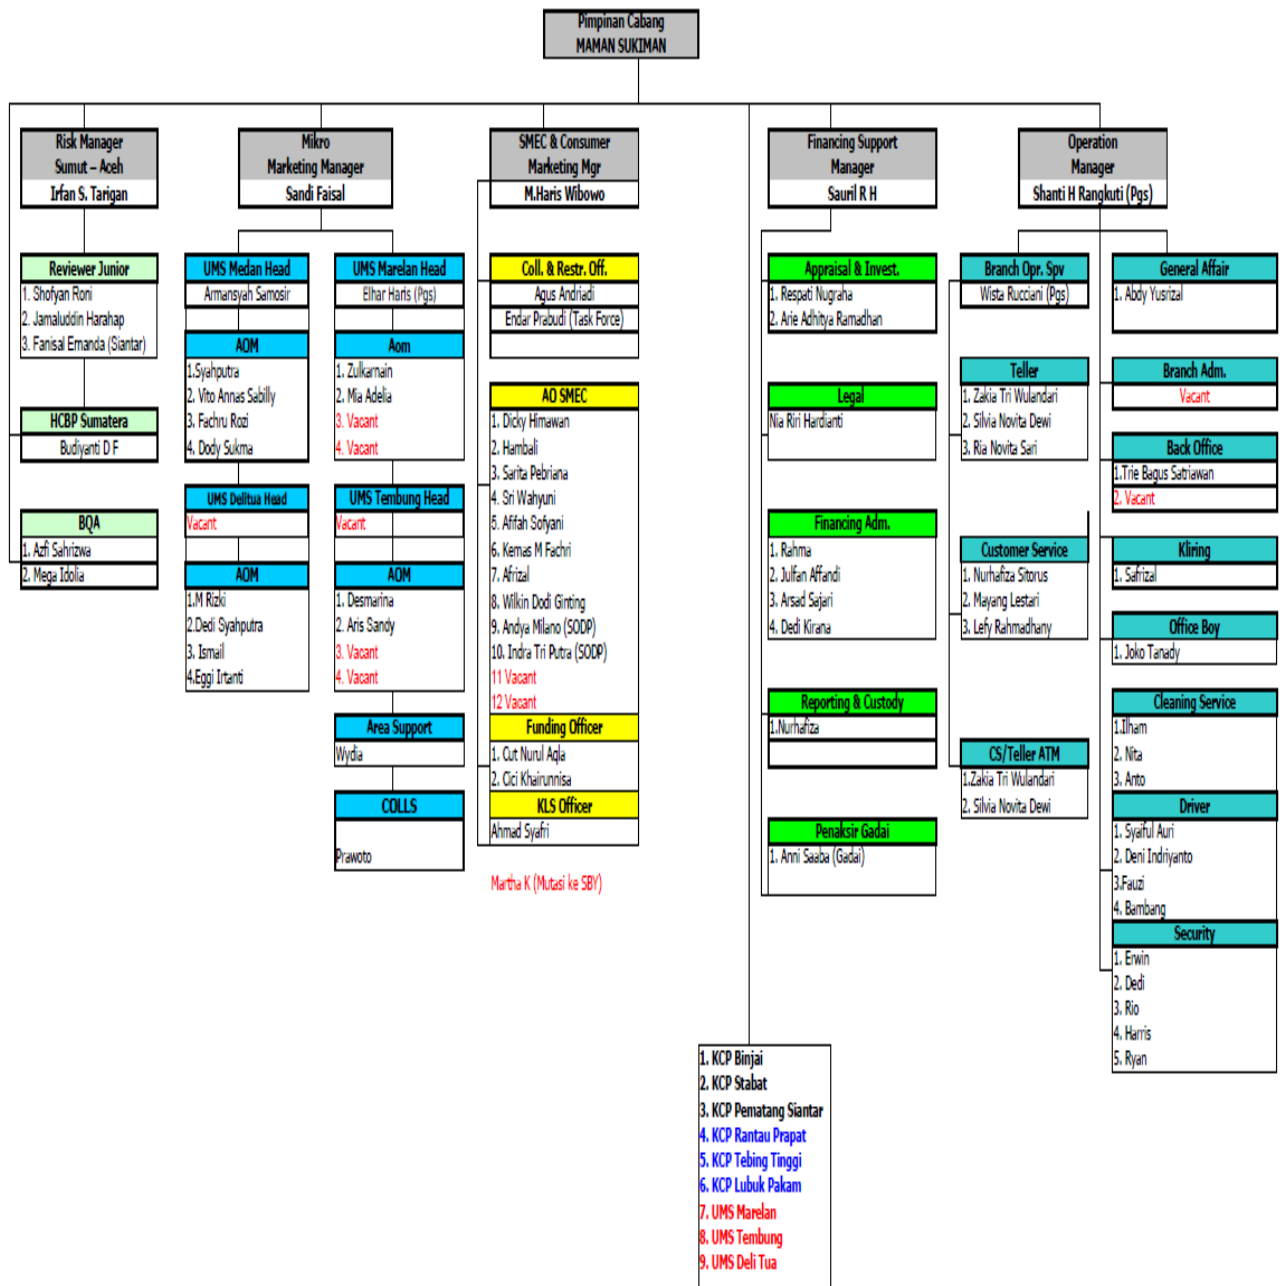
Pimpinan Cabang
MAMAN SUKIMAN

Risk Manager
Sumut – Aceh
Irfan S. Tarigan

Reviewer Junior
1. Shofyan Roni
2. Jamaluddin Harahap
3. Fanisal Emanda (Siantar)

HCBP Sumatera
Budiyanti D F

BQA
1. Azfi Sahrizwa
2. Mega Idolia

Mikro
Marketing Manager
Sandi Faisal

UMS Medan Head
Armansyah Samosir

AOM
1.Syahputra
2. Vito Annas Sabilly
3. Fachru Rozi
4. Dody Sukma

UMS Delitua Head
Vacant

AOM
1.M Rizki
2.Dedi Syahputra
3. Ismail
4.Eggi Irtanti

UMS Marelan Head
Elhar Haris (Pgs)

Aom
1. Zulkarnain
2. Mia Adelia
3. Vacant
4. Vacant

UMS Tembung Head
Vacant

AOM
1. Desmarina
2. Aris Sandy
3. Vacant
4. Vacant

Area Support
Wydia

COLLS
Prawoto

SMEC & Consumer
Marketing Mgr
M.Haris Wibowo

Coll. & Restr. Off.
Agus Andriadi
Endar Prabudi (Task Force)

AO SMEC
1. Dicky Himawan
2. Hambali
3. Sarita Pebriana
4. Sri Wahyuni
5. Afifah Sofyani
6. Kemas M Fachri
7. Afrizal
8. Wilkin Dodi Ginting
9. Andya Milano (SODP)
10. Indra Tri Putra (SODP)
11 Vacant
12 Vacant

Funding Officer
1. Cut Nurul Aqla
2. Cici Khairunnisa

KLS Officer
Ahmad Syafri

Martha K (Mutasi ke SBY)

Financing Support
Manager
Sauril R H

Appraisal & Invest.
1. Respati Nugraha
2. Arie Adhitya Ramadhan

Legal
Nia Riri Hardianti

Financing Adm.
1. Rahma
2. Julfan Affandi
3. Arsad Sajari
4. Dedi Kirana

Reporting & Custody
1.Nurhafiza

Penaksir Gadai
1. Anni Saaba (Gadai)

Operation
Manager
Shanti H Rangkuti (Pgs)

Branch Opr. Spv
Wista Rucciani (Pgs)

Teller
1. Zakia Tri Wulandari
2. Silvia Novita Dewi
3. Ria Novita Sari

Customer Service
1. Nurhafiza Sitorus
2. Mayang Lestari
3. Lefy Rahmadhany

CS/Teller ATM
1.Zakia Tri Wulandari
2. Silvia Novita Dewi

General Affair
1. Abdy Yusrizal

Branch Adm.
Vacant

Back Office
1.Trie Bagus Satriawan
2. Vacant

Kliring
1. Safrizal

Office Boy
1. Joko Tanady

Cleaning Service
1.Ilham
2. Nita
3. Anto

Driver
1. Syaiful Auri
2. Deni Indriyanto
3.Fauzi
4. Bambang

Security
1. Erwin
2. Dedi
3. Rio
4. Harris
5. Ryan

1. KCP Binjai
2. KCP Stabat
3. KCP Pematang Siantar
4. KCP Rantau Prapat
5. KCP Tebing Tinggi
6. KCP Lubuk Pakam
7. UMS Marelan
8. UMS Tembung
9. UMS Deli Tua